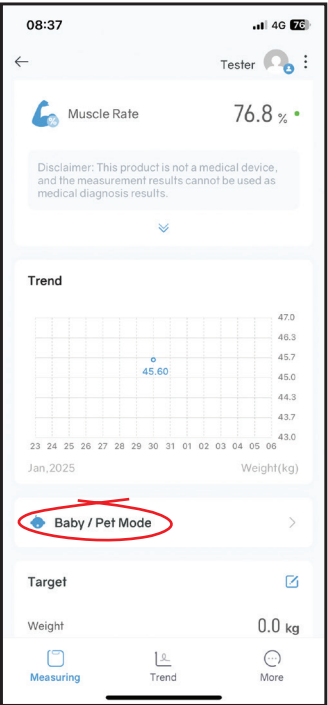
08:37 4G 76

Tester

Muscle Rate 76.8 %

Disclaimer: This product is not a medical device, and the measurement results cannot be used as medical diagnosis results.

Trend

47.0
46.3
45.7
45.0
44.3
43.7
43.0

45.60

23 24 25 26 27 28 29 30 31 01 02 03 04 05 06

Jan,2025 Weight(kg)

Baby / Pet Mode

Target

Weight 0.0 kg

Measuring Trend More